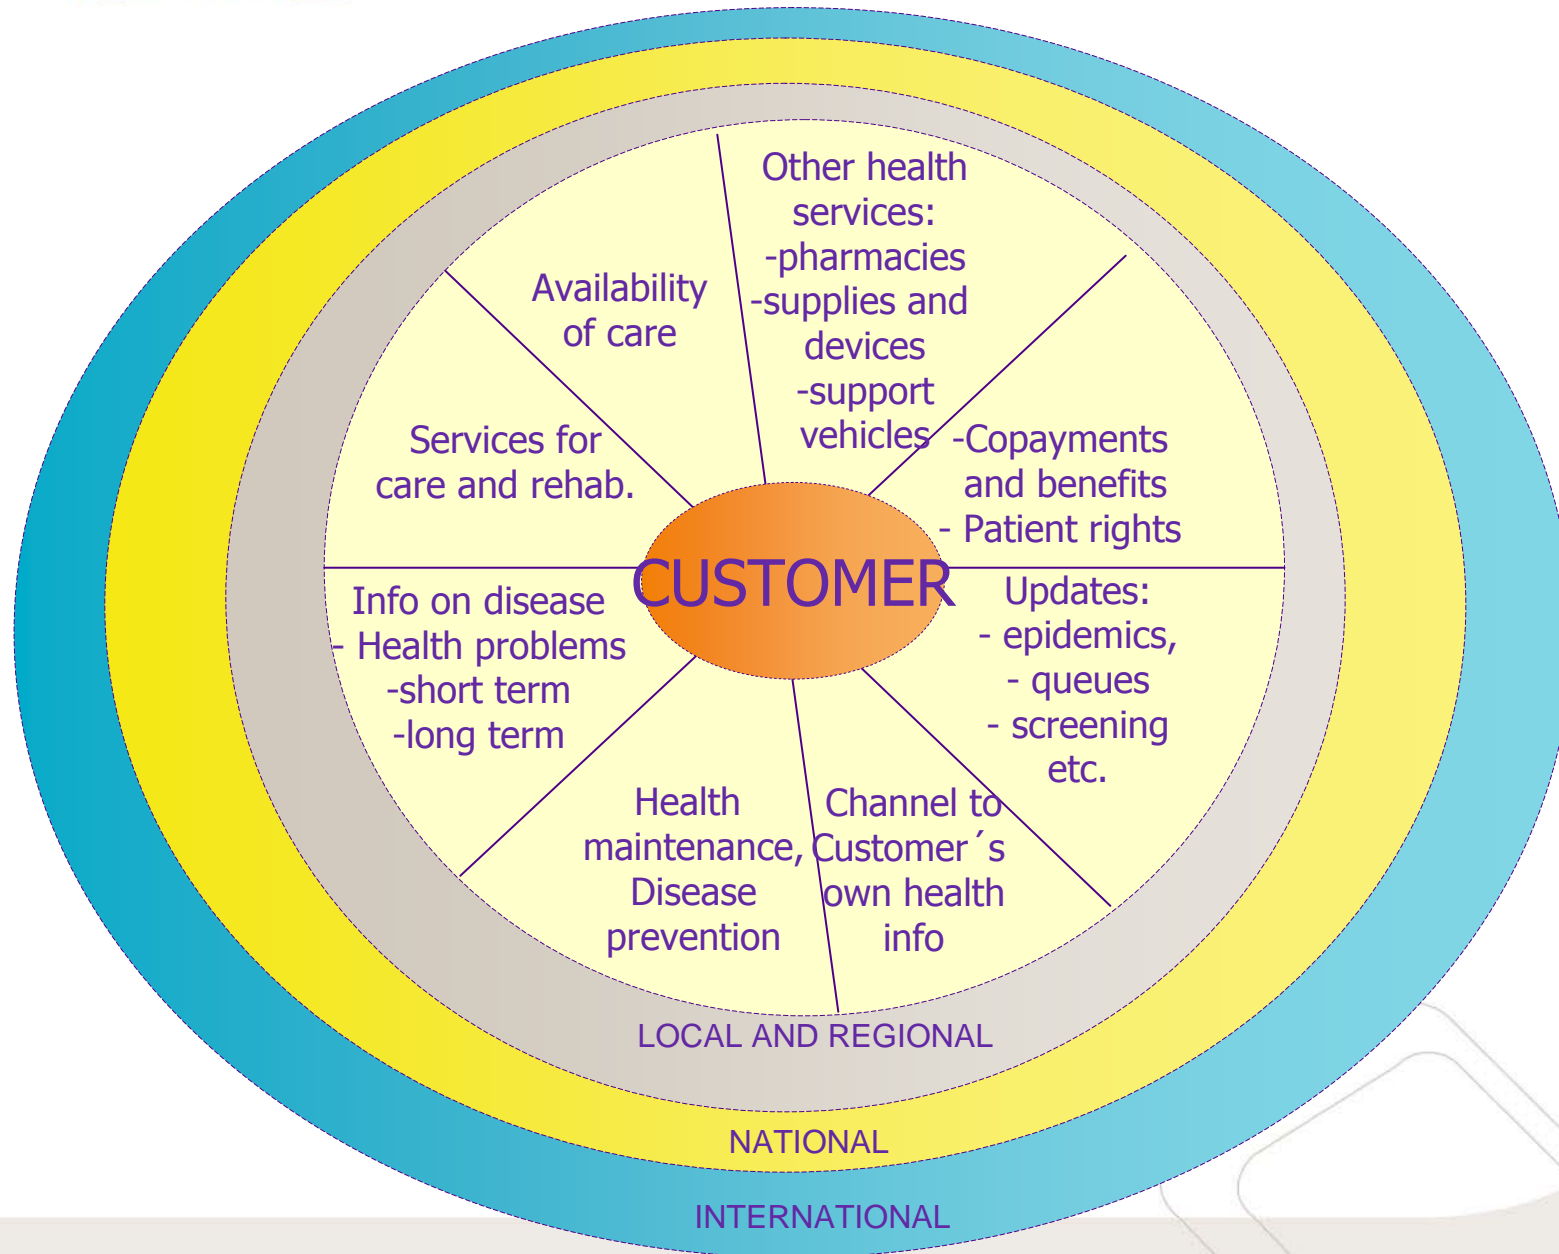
Other health services:
-pharmacies
-supplies and devices
-support vehicles

Availability of care

Services for care and rehab.

-Copayments and benefits
- Patient rights

CUSTOMER

Info on disease
- Health problems
-short term
-long term

Updates:
- epidemics,
- queues
- screening etc.

Health maintenance, Disease prevention

Channel to Customer´s own health info

LOCAL AND REGIONAL

NATIONAL

INTERNATIONAL